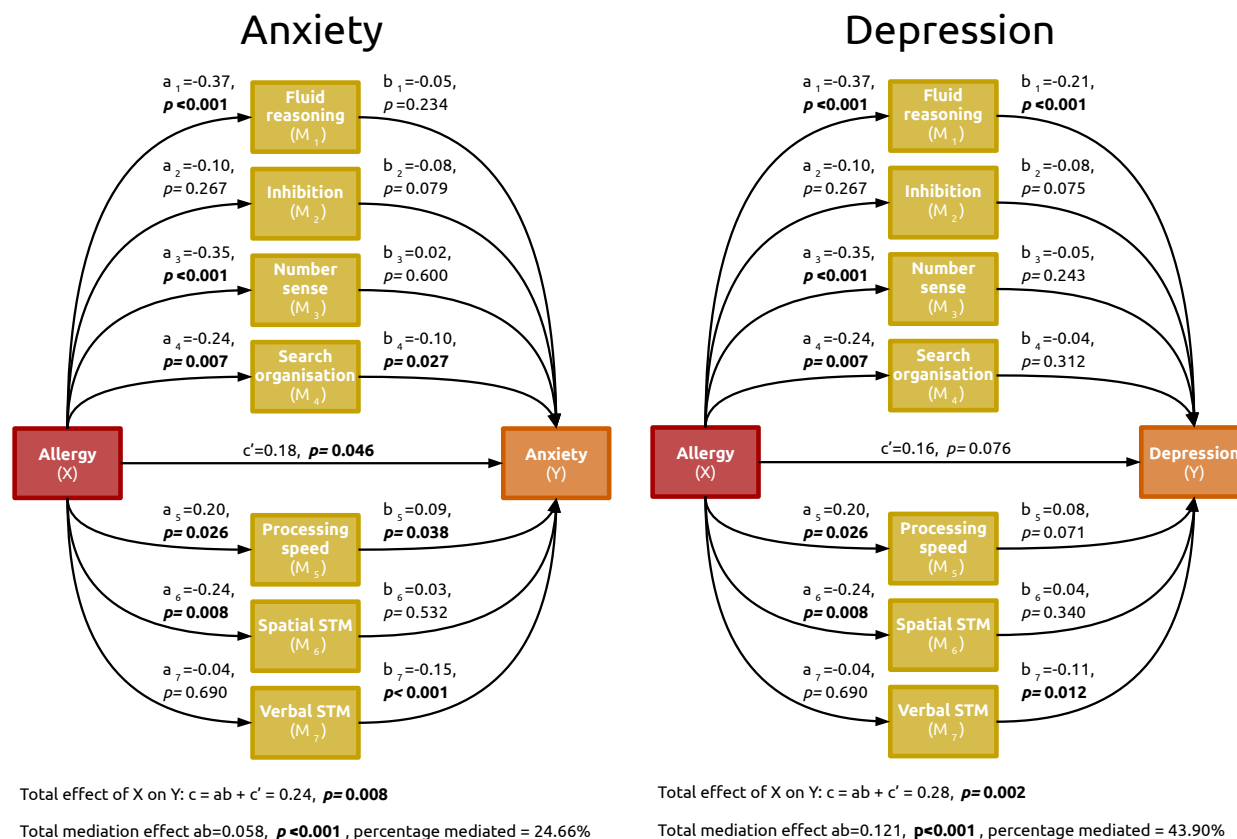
Anxiety

$a_1$=-0.37, **p <0.001**

Fluid reasoning ($M_1$)

$b_1$=-0.05, p=0.234

$a_2$=-0.10, p= 0.267

Inhibition ($M_2$)

$b_2$=-0.08, p= 0.079

$a_3$=-0.35, **p <0.001**

Number sense ($M_3$)

$b_3$=0.02, p= 0.600

$a_4$=-0.24, **p= 0.007**

Search organisation ($M_4$)

$b_4$=-0.10, **p= 0.027**

Allergy (X)

c'=0.18, **p= 0.046**

Anxiety (Y)

$a_5$=0.20, **p= 0.026**

Processing speed ($M_5$)

$b_5$=0.09, **p= 0.038**

$a_6$=-0.24, **p= 0.008**

Spatial STM ($M_6$)

$b_6$=0.03, p= 0.532

$a_7$=-0.04, p= 0.690

Verbal STM ($M_7$)

$b_7$=-0.15, **p< 0.001**

Total effect of X on Y: c = ab + c' = 0.24, **p= 0.008**

Total mediation effect ab=0.058, **p <0.001** , percentage mediated = 24.66%

Depression

$a_1$=-0.37, **p <0.001**

Fluid reasoning ($M_1$)

$b_1$=-0.21, **p <0.001**

$a_2$=-0.10, p= 0.267

Inhibition ($M_2$)

$b_2$=-0.08, p= 0.075

$a_3$=-0.35, **p <0.001**

Number sense ($M_3$)

$b_3$=-0.05, p= 0.243

$a_4$=-0.24, **p= 0.007**

Search organisation ($M_4$)

$b_4$=-0.04, p= 0.312

Allergy (X)

c'=0.16, p= 0.076

Depression (Y)

$a_5$=0.20, **p= 0.026**

Processing speed ($M_5$)

$b_5$=0.08, p= 0.071

$a_6$=-0.24, **p= 0.008**

Spatial STM ($M_6$)

$b_6$=0.04, p= 0.340

$a_7$=-0.04, p= 0.690

Verbal STM ($M_7$)

$b_7$=-0.11, **p= 0.012**

Total effect of X on Y: c = ab + c' = 0.28, **p= 0.002**

Total mediation effect ab=0.121, **p<0.001** , percentage mediated = 43.90%